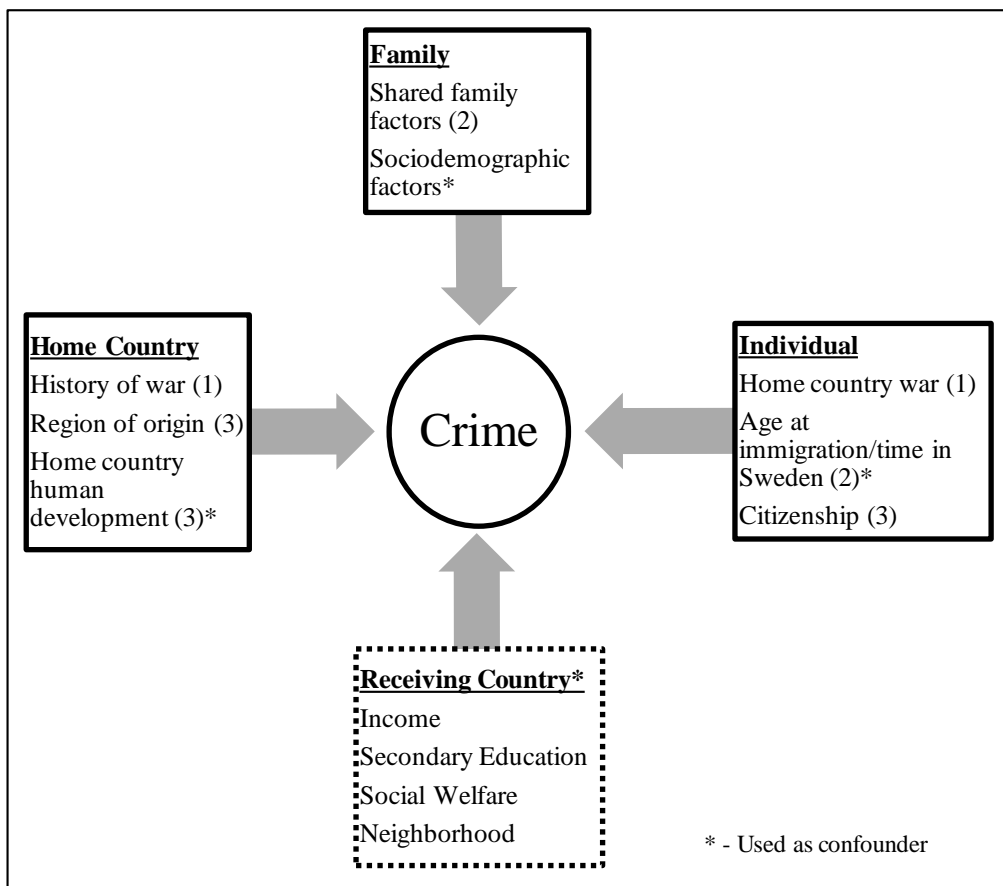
Family
Shared family factors (2)
Sociodemographic factors*

Home Country
History of war (1)
Region of origin (3)
Home country human development (3)*

Crime

Individual
Home country war (1)
Age at immigration/time in Sweden (2)*
Citizenship (3)

Receiving Country*
Income
Secondary Education
Social Welfare
Neighborhood

* - Used as confounder